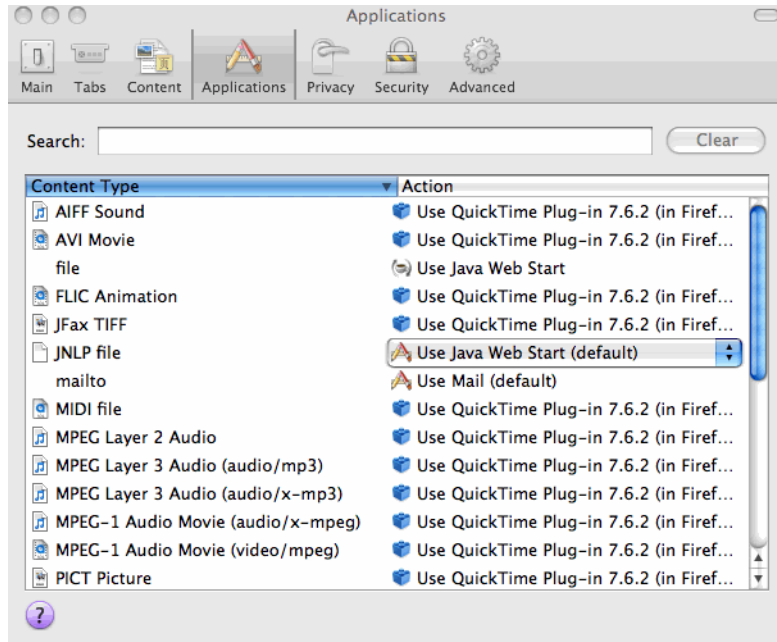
Applications

Main Tabs Content Applications Privacy Security Advanced

Search: Clear

| Content Type | Action |
|---|---|
| AIFF Sound | Use QuickTime Plug-in 7.6.2 (in Firef... |
| AVI Movie | Use QuickTime Plug-in 7.6.2 (in Firef... |
| file | Use Java Web Start |
| FLIC Animation | Use QuickTime Plug-in 7.6.2 (in Firef... |
| JFax TIFF | Use QuickTime Plug-in 7.6.2 (in Firef... |
| JNLP file | Use Java Web Start (default) |
| mailto | Use Mail (default) |
| MIDI file | Use QuickTime Plug-in 7.6.2 (in Firef... |
| MPEG Layer 2 Audio | Use QuickTime Plug-in 7.6.2 (in Firef... |
| MPEG Layer 3 Audio (audio/mp3) | Use QuickTime Plug-in 7.6.2 (in Firef... |
| MPEG Layer 3 Audio (audio/x-mp3) | Use QuickTime Plug-in 7.6.2 (in Firef... |
| MPEG-1 Audio Movie (audio/x-mpeg) | Use QuickTime Plug-in 7.6.2 (in Firef... |
| MPEG-1 Audio Movie (video/mpeg) | Use QuickTime Plug-in 7.6.2 (in Firef... |
| PICT Picture | Use QuickTime Plug-in 7.6.2 (in Firef... |

?